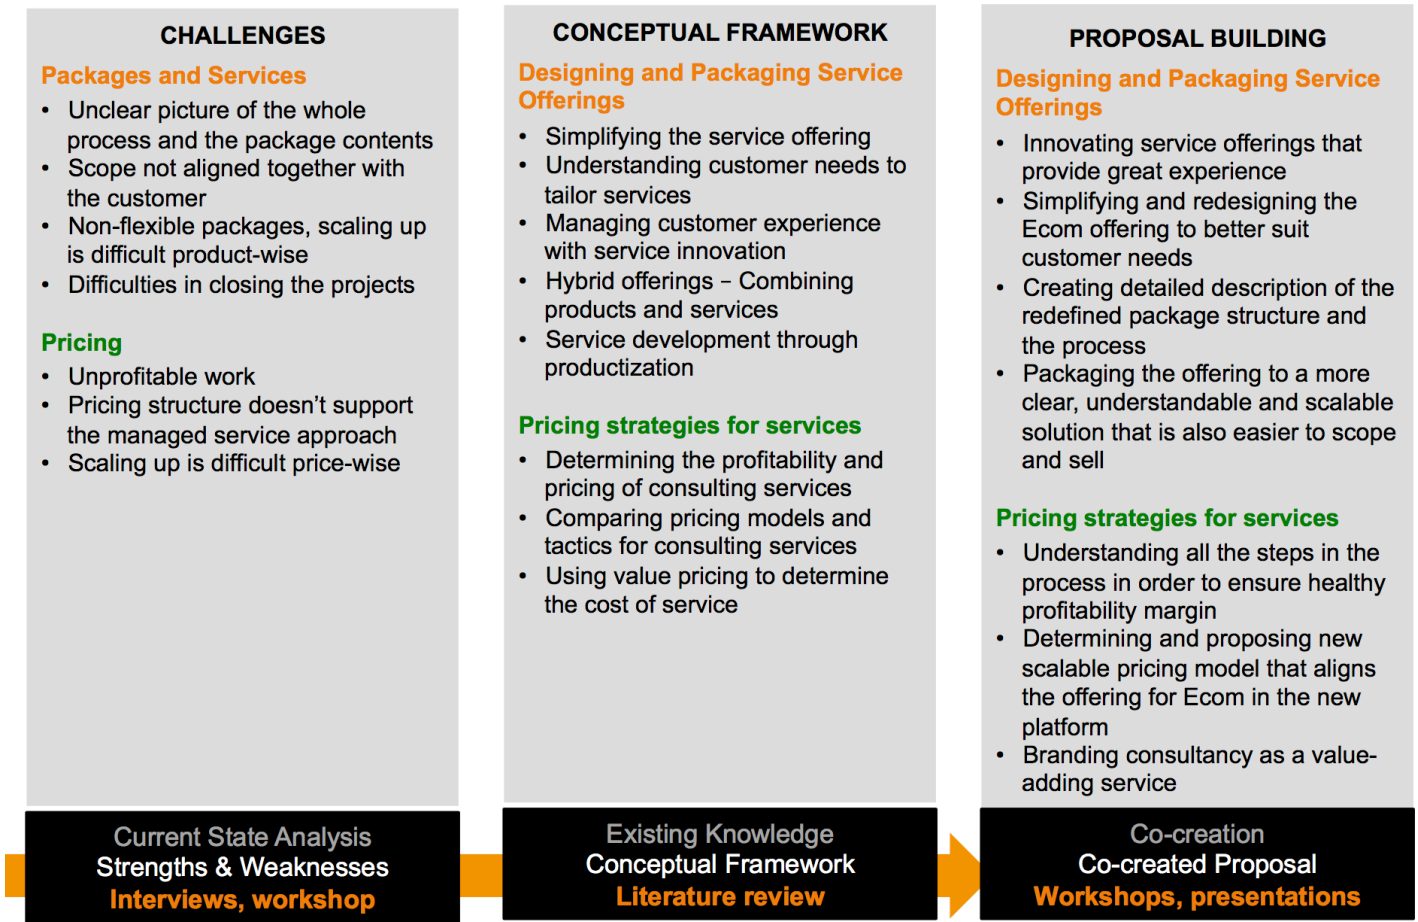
CHALLENGES

Packages and Services

- Unclear picture of the whole process and the package contents
- Scope not aligned together with the customer
- Non-flexible packages, scaling up is difficult product-wise
- Difficulties in closing the projects

Pricing

- Unprofitable work
- Pricing structure doesn't support the managed service approach
- Scaling up is difficult price-wise

CONCEPTUAL FRAMEWORK

Designing and Packaging Service Offerings

- Simplifying the service offering
- Understanding customer needs to tailor services
- Managing customer experience with service innovation
- Hybrid offerings – Combining products and services
- Service development through productization

Pricing strategies for services

- Determining the profitability and pricing of consulting services
- Comparing pricing models and tactics for consulting services
- Using value pricing to determine the cost of service

PROPOSAL BUILDING

Designing and Packaging Service Offerings

- Innovating service offerings that provide great experience
- Simplifying and redesigning the Ecom offering to better suit customer needs
- Creating detailed description of the redefined package structure and the process
- Packaging the offering to a more clear, understandable and scalable solution that is also easier to scope and sell

Pricing strategies for services

- Understanding all the steps in the process in order to ensure healthy profitability margin
- Determining and proposing new scalable pricing model that aligns the offering for Ecom in the new platform
- Branding consultancy as a value-adding service

Current State Analysis
Strengths & Weaknesses
Interviews, workshop

Existing Knowledge
Conceptual Framework
Literature review

Co-creation
Co-created Proposal
Workshops, presentations